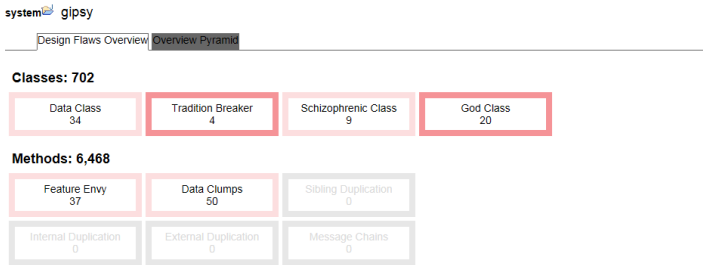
system gipsy

Design Flaws Overview | Overview Pyramid

Classes: 702

Data Class
34

Tradition Breaker
4

Schizophrenic Class
9

God Class
20

Methods: 6,468

Feature Envy
37

Data Clumps
50

Sibling Duplication
0

Internal Duplication
0

External Duplication
0

Message Chains
0